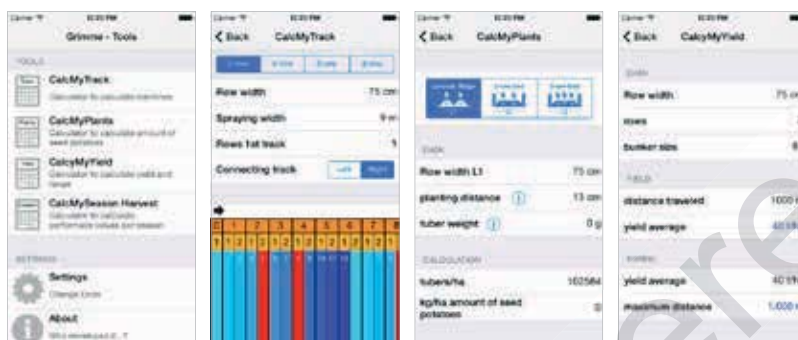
Carrier 10:00 PM
Grimme - Tools
TOOLS
CalcMyTrack
Calculator to calculate tramlines
CalcMyPlants
Calculator to calculate amount of seed potatoes
CalcyMyYield
Calculator to calculate yield and target
CalcMySession Harvest
Calculator to calculate performance values per season
SETTINGS
Settings
Change Units
About
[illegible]

Carrier 10:00 PM
Back CalcMyTrack
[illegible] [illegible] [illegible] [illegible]
Row width 75 cm
Spraying width 9 m
Rows 1st track 5
Connecting track Left Right
1 2 3 4 5 6 7 8

Carrier 10:00 PM
Back CalcMyPlants
DATA
Row width L1 75 cm
planting distance 13 cm
tuber weight 0 g
CALCULATION
tubers/ha 102564
kg/ha amount of seed potatoes 0

Carrier 10:00 PM
Back CalcyMyYield
DATA
Row width 75 cm
rows
bunker size
FIELD
distance traveled 1000
yield average 40 t/ha
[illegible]
yield average 40 t/ha
maximum distance 1.000